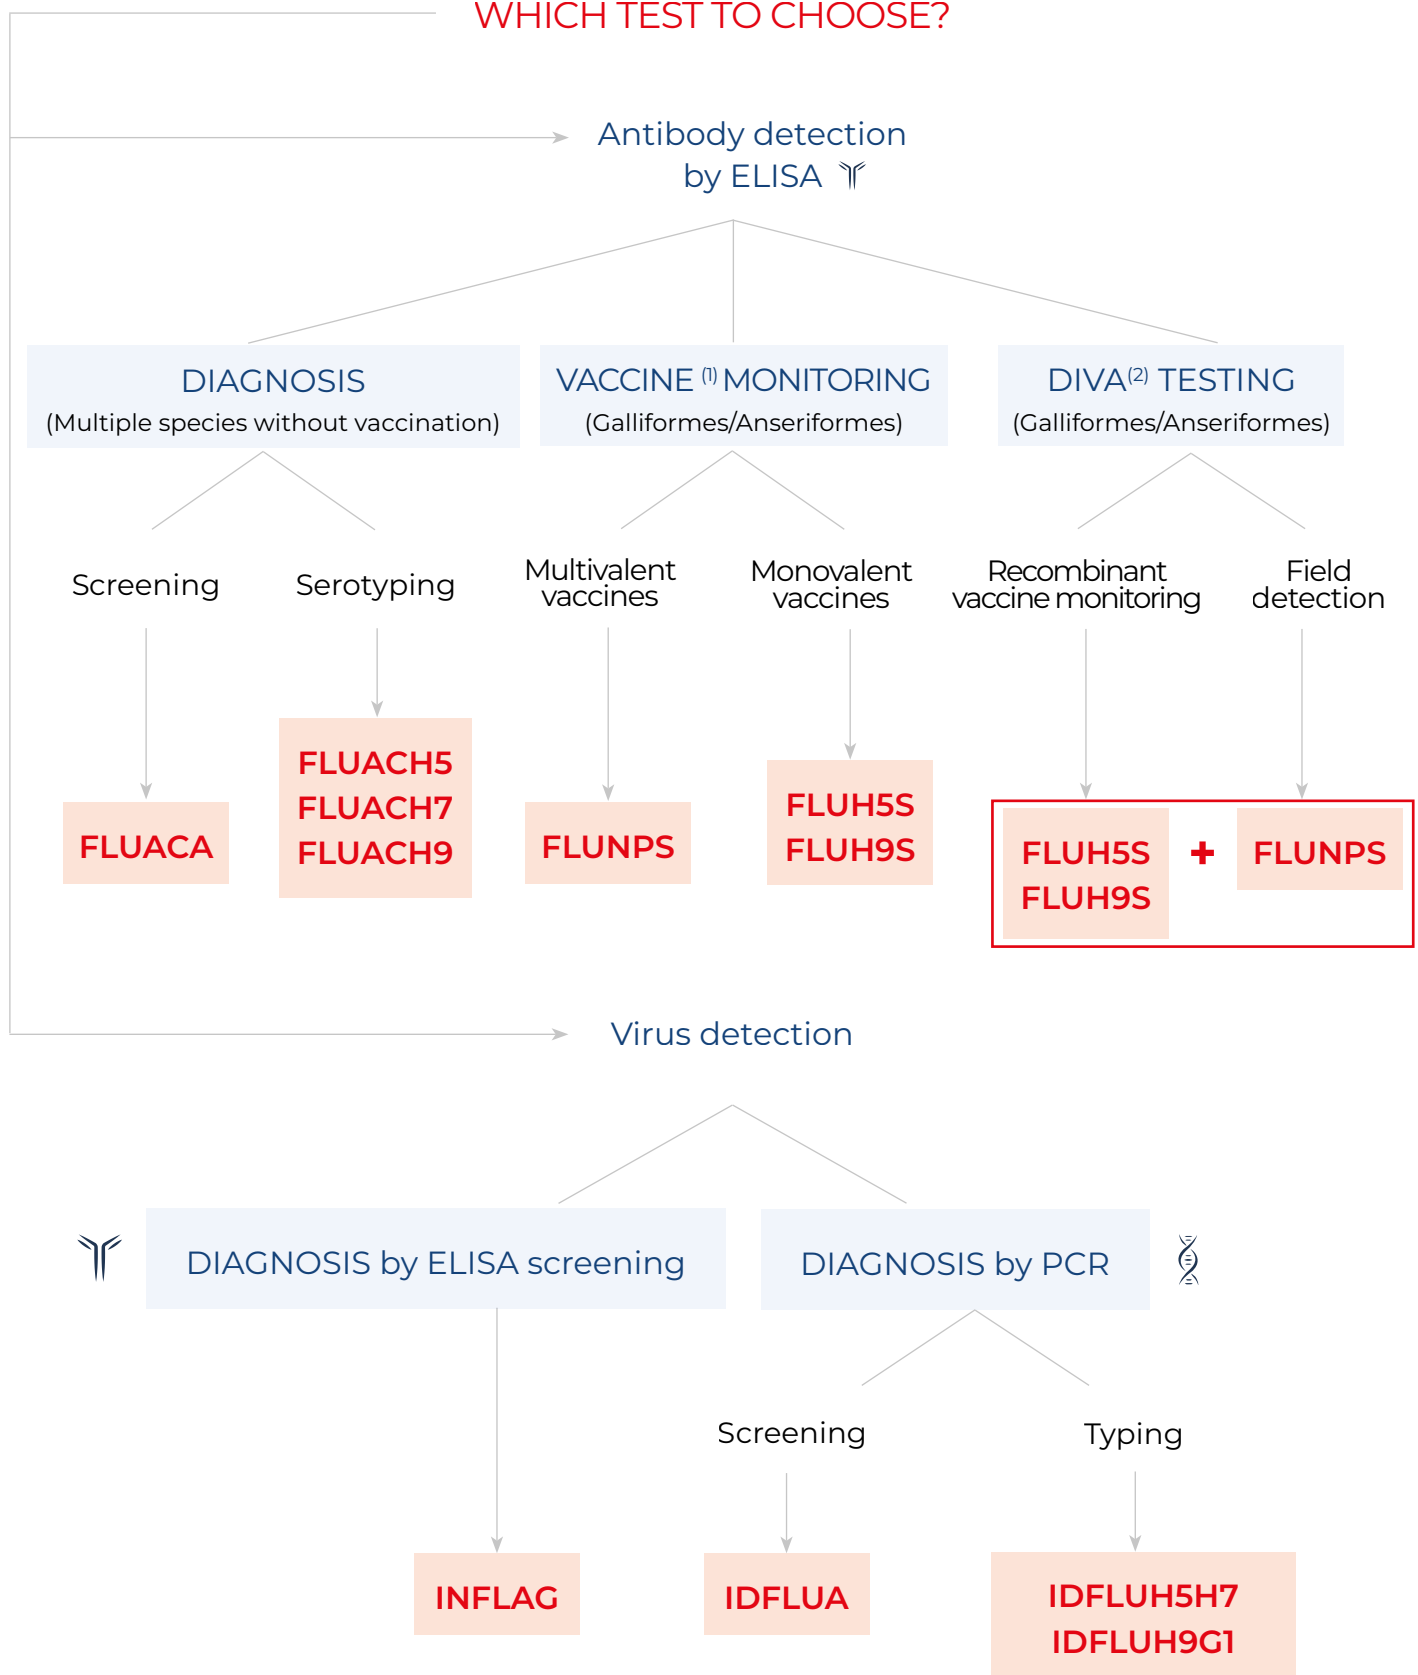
WHICH TEST TO CHOOSE?

Antibody detection by ELISA

DIAGNOSIS
(Multiple species without vaccination)

VACCINE $^{(1)}$ MONITORING
(Galliformes/Anseriformes)

DIVA$^{(2)}$ TESTING
(Galliformes/Anseriformes)

Screening

Serotyping

Multivalent vaccines

Monovalent vaccines

Recombinant vaccine monitoring

Field detection

FLUACA

FLUACH5
FLUACH7
FLUACH9

FLUNPS

FLUH5S
FLUH9S

FLUH5S
FLUH9S

+

FLUNPS

Virus detection

DIAGNOSIS by ELISA screening

DIAGNOSIS by PCR

Screening

Typing

INFLAG

IDFLUA

IDFLUH5H7
IDFLUH9G1